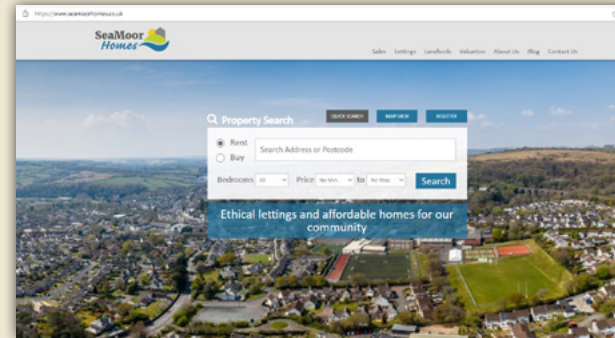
https://www.seamoorhomes.co.uk

SeaMoor Homes

Sales Lettings Landlords Valuation About Us Blog Contact Us

Property Search

QUICK SEARCH MAP VIEW REGISTER

Rent

Buy

Search Address or Postcode

Bedrooms All Price No Min. to No Max. Search

Ethical lettings and affordable homes for our community